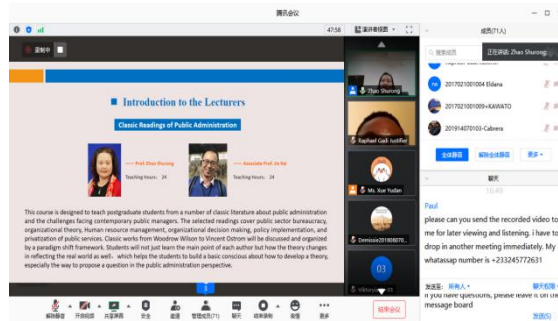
腾讯会议

47:58

演讲者视图

成员(71人)

录制中

正在讲话: Zhao Shurong

Introduction to the Lecturers

Classic Readings of Public Administration

Prof. Zhao Shurong

Teaching Hours: 24

Associate Prof. Jie Bai

Teaching Hours: 24

This course is designed to teach postgraduate students from a number of classic literature about public administration and the challenges facing contemporary public managers. The selected readings cover public sector bureaucracy, organizational theory, Human resource management, organizational decision making, policy implementation, and privatization of public services. Classic works from Woodrow Wilson to Vincent Ostrom will be discussed and organized by a paradigm shift framework. Students will not just learn the main point of each author but how the theory changes in reflecting the real world as well, which helps the students to build a basic conscious about how to develop a theory, especially the way to propose a question in the public administration perspective.

Zhao Shurong

Raphael Gadi Justified

Ms. Xue Yudan

Dimissie201908670...

03

Viktoriya

2017021001004 Eldana

2017021001009+KAWATO

201914070103-Cabrera

全体静音

解除全体静音

更多

聊天

10:49

Paul

please can you send the recorded video to me for later viewing and listening. i have to drop in another meeting immediately. My whatsasp number is +233245772631

发送至: 所有人

If you have questions, please leave it on the message board

解除静音

开启视频

共享屏幕

安全

邀请

管理成员(71)

聊天

结束录制

表情

设置

结束会议